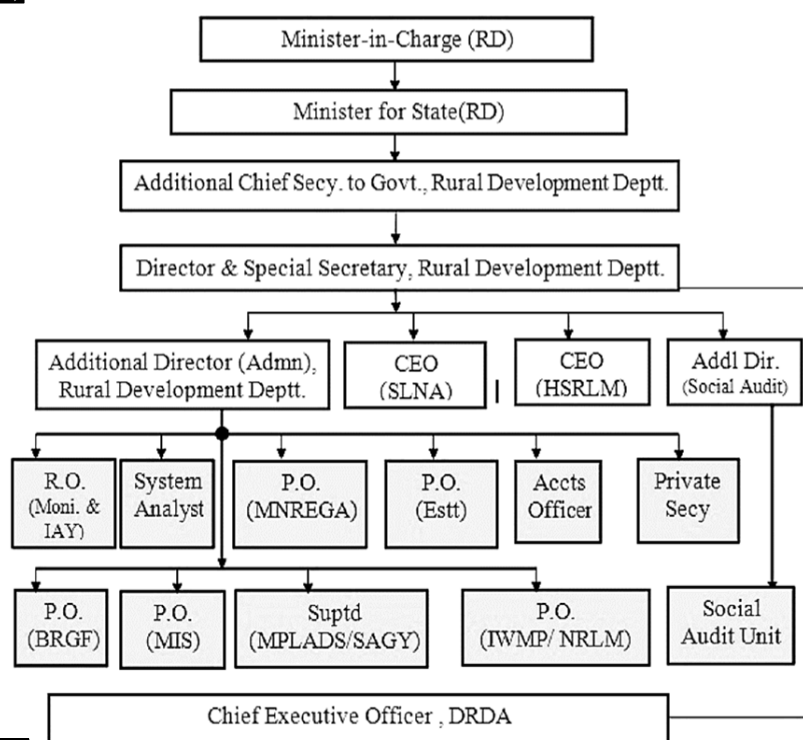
Minister-in-Charge (RD)

Minister for State(RD)

Additional Chief Secy. to Govt., Rural Development Deptt.

Director & Special Secretary, Rural Development Deptt.

Additional Director (Admn), Rural Development Deptt.

CEO (SLNA)

CEO (HSRLM)

Addl Dir. (Social Audit)

R.O. (Moni. & IAY)

System Analyst

P.O. (MNREGA)

P.O. (Estt)

Accts Officer

Private Secy

P.O. (BRGF)

P.O. (MIS)

Suptd (MPLADS/SAGY)

P.O. (IWMP/ NRLM)

Social Audit Unit

Chief Executive Officer , DRDA